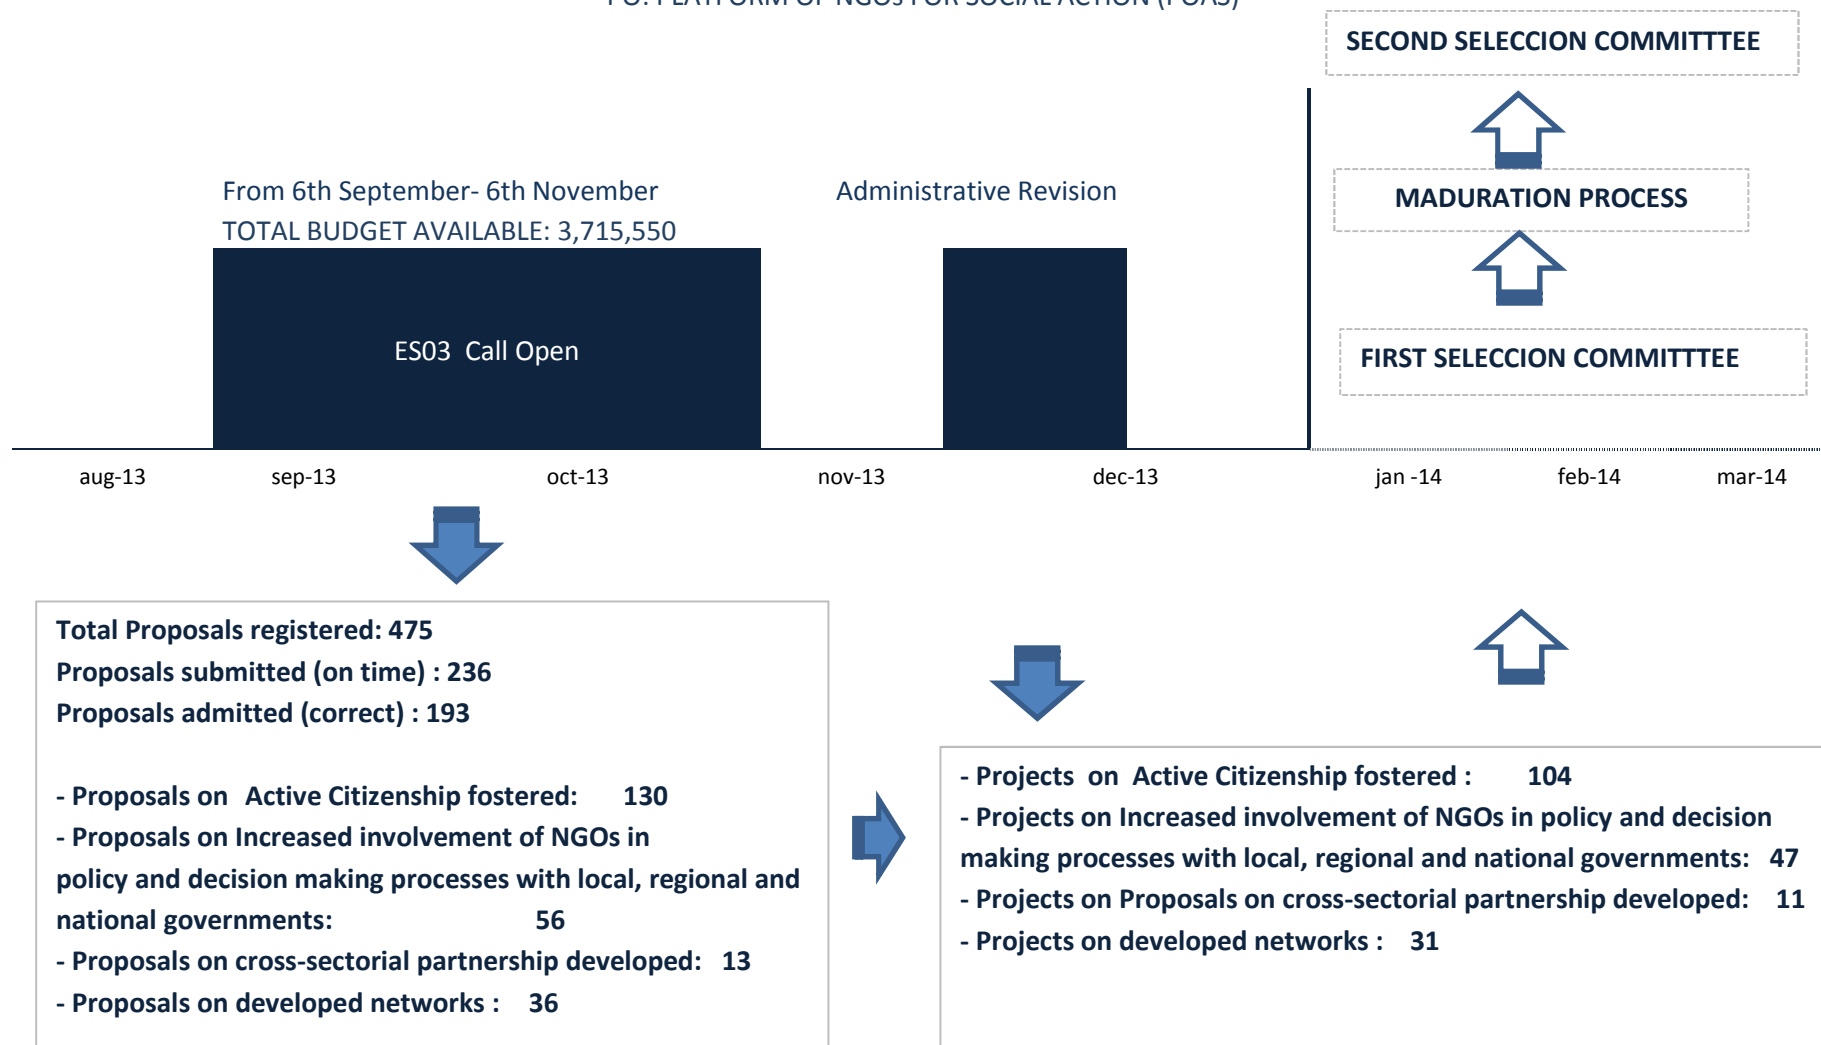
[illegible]

SECOND SELECCION COMMITTTEE

MADURATION PROCESS

FIRST SELECCION COMMITTTEE

From 6th September- 6th November
TOTAL BUDGET AVAILABLE: 3,715,550

Administrative Revision

ES03 Call Open

aug-13 sep-13 oct-13 nov-13 dec-13 jan -14 feb-14 mar-14

Total Proposals registered: 475
Proposals submitted (on time) : 236
Proposals admitted (correct) : 193

- Proposals on Active Citizenship fostered: 130
- Proposals on Increased involvement of NGOs in policy and decision making processes with local, regional and national governments: 56
- Proposals on cross-sectorial partnership developed: 13
- Proposals on developed networks : 36

- Projects on Active Citizenship fostered : 104
- Projects on Increased involvement of NGOs in policy and decision making processes with local, regional and national governments: 47
- Projects on Proposals on cross-sectorial partnership developed: 11
- Projects on developed networks : 31